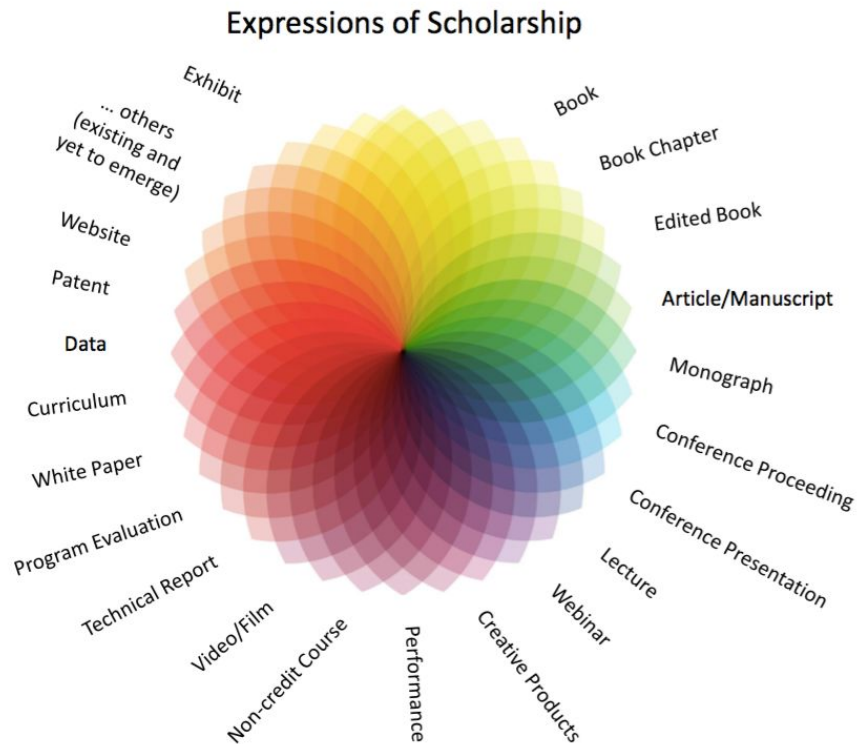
Expressions of Scholarship

Book

Book Chapter

Edited Book

Article/Manuscript

Monograph

Conference Proceeding

Conference Presentation

Lecture

Webinar

Creative Products

Performance

Non-credit Course

Video/Film

Technical Report

Program Evaluation

White Paper

Curriculum

Data

Patent

Website

... others (existing and yet to emerge)

Exhibit